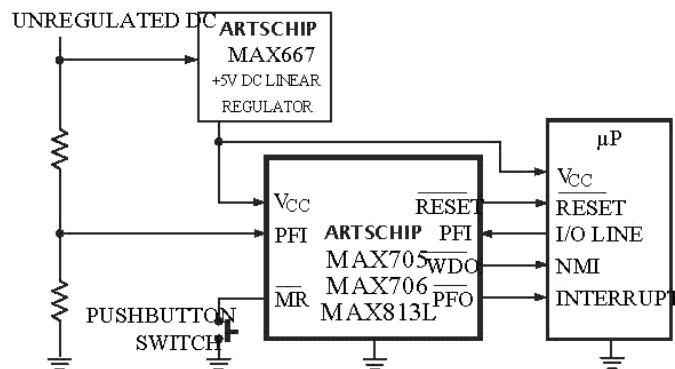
UNREGULATED DC

ARTSCHIP
MAX667
+5V DC LINEAR
REGULATOR

μP
$V_{CC}$
$\overline{RESET}$
I/O LINE
NMI
INTERRUPT

$V_{CC}$
PFI
$\overline{MR}$

ARTSCHIP
MAX705
MAX706
MAX813L

$\overline{RESET}$
$\overline{PFI}$
$\overline{WDO}$
$\overline{PFO}$

PUSHBUTTON
SWITCH